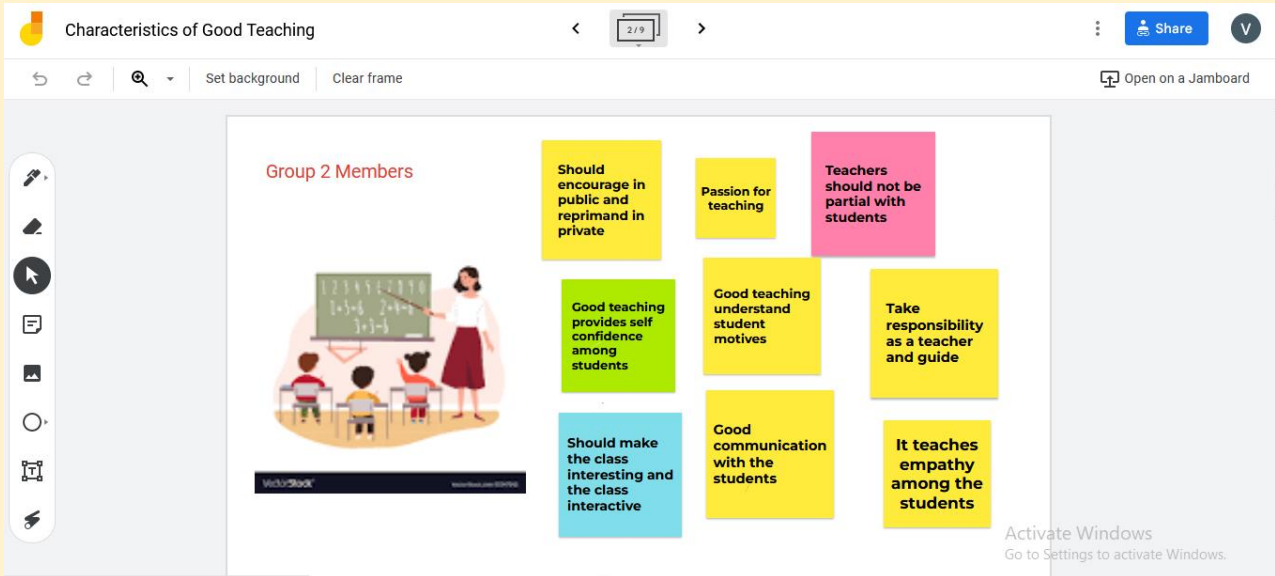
Characteristics of Good Teaching

2 / 9

Share

V

Set background

Clear frame

Open on a Jamboard

Group 2 Members

Should encourage in public and reprimand in private

Passion for teaching

Teachers should not be partial with students

Good teaching provides self confidence among students

Good teaching understand student motives

Take responsibility as a teacher and guide

Should make the class interesting and the class interactive

Good communication with the students

It teaches empathy among the students

$1 2 3 4 5 6 7 8 9 0$

$1+5=6$

$2+4=6$

$3+3=6$

VectorStock

VectorStock.com/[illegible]

Activate Windows

Go to Settings to activate Windows.